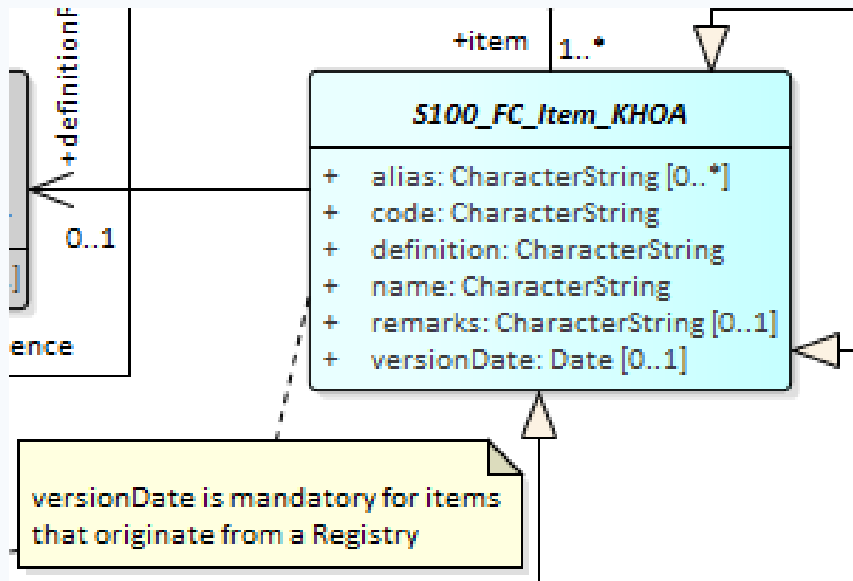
+definitionR

+item 1..*

5100_FC_Item_KHOA

+ alias: CharacterString [0..*]
+ code: CharacterString
+ definition: CharacterString
+ name: CharacterString
+ remarks: CharacterString [0..1]
+ versionDate: Date [0..1]

0..1

ence

versionDate is mandatory for items that originate from a Registry